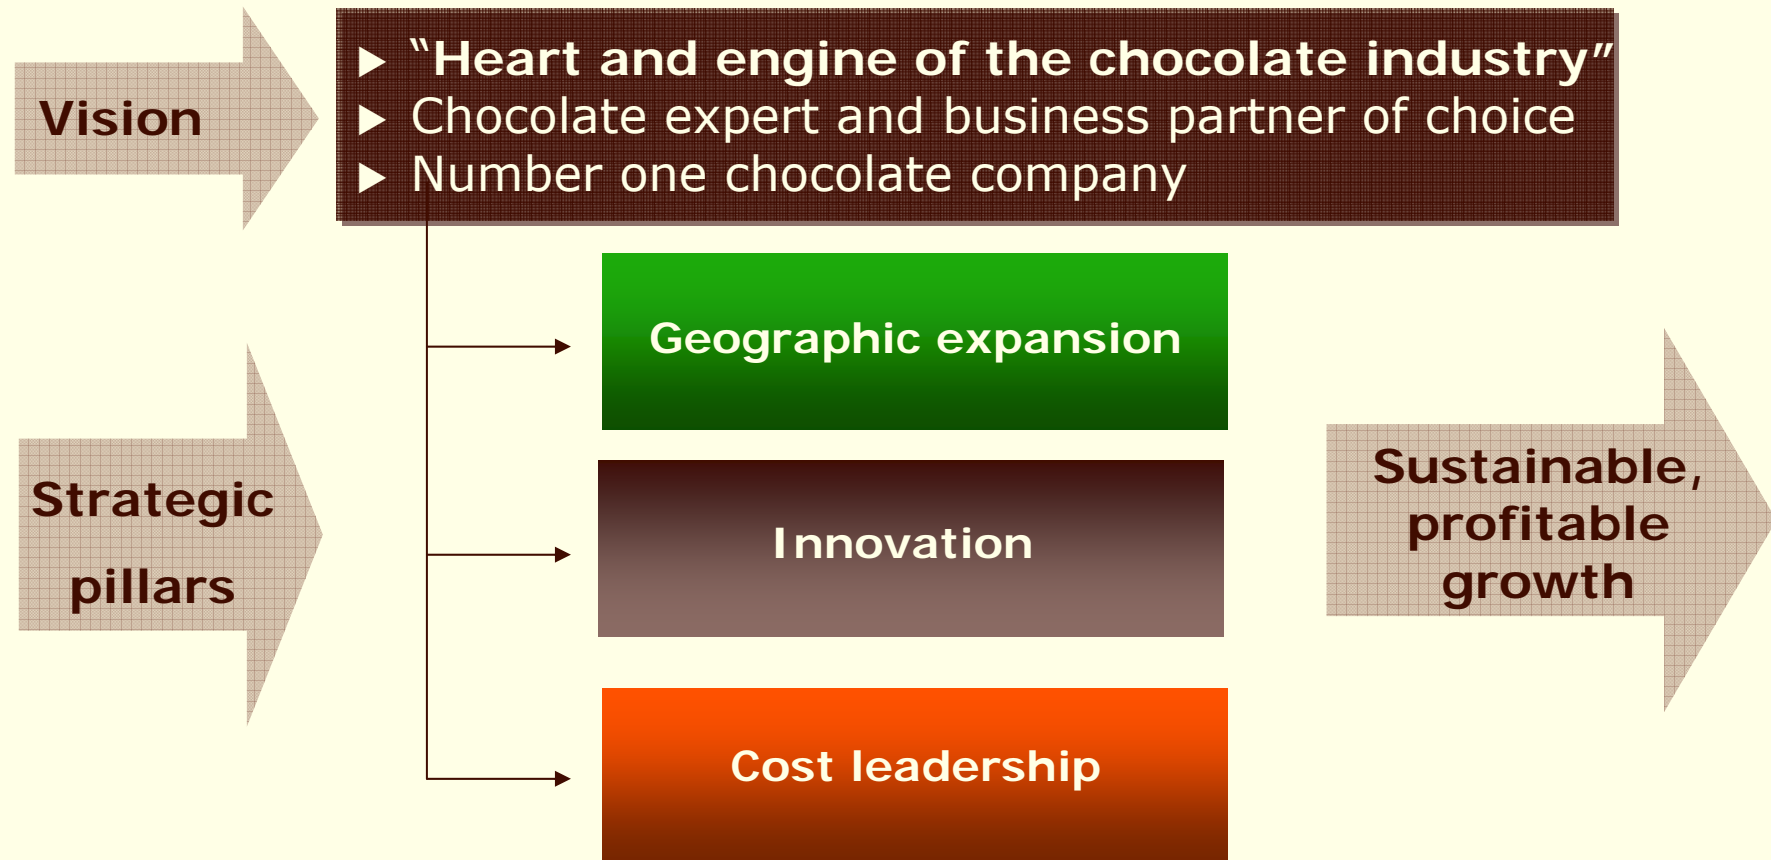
Vision

▶ “Heart and engine of the chocolate industry”
▶ Chocolate expert and business partner of choice
▶ Number one chocolate company

Strategic pillars

Geographic expansion

Innovation

Cost leadership

Sustainable, profitable growth